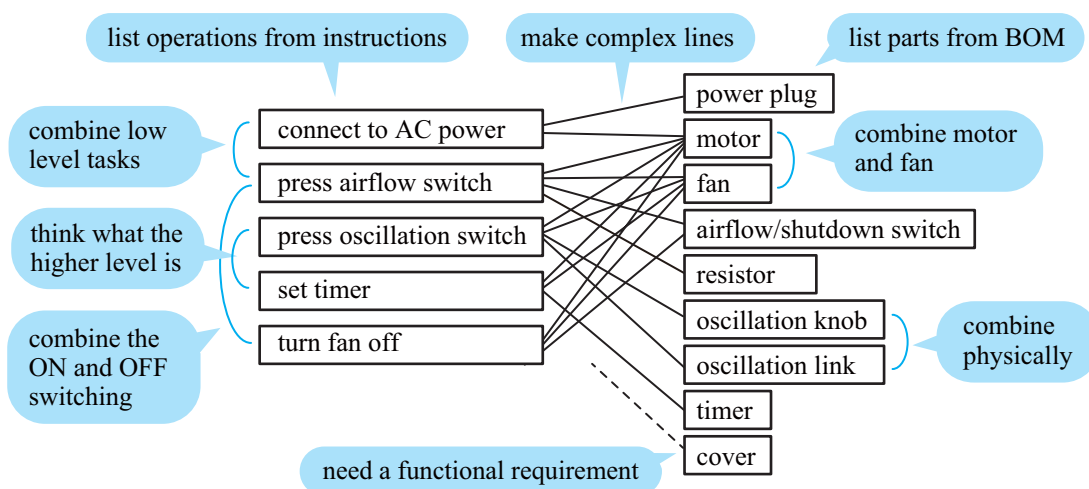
list operations from instructions

make complex lines

list parts from BOM

combine low level tasks

think what the higher level is

combine the ON and OFF switching

connect to AC power

press airflow switch

press oscillation switch

set timer

turn fan off

power plug

motor

fan

airflow/shutdown switch

resistor

oscillation knob

oscillation link

timer

cover

combine motor and fan

combine physically

need a functional requirement